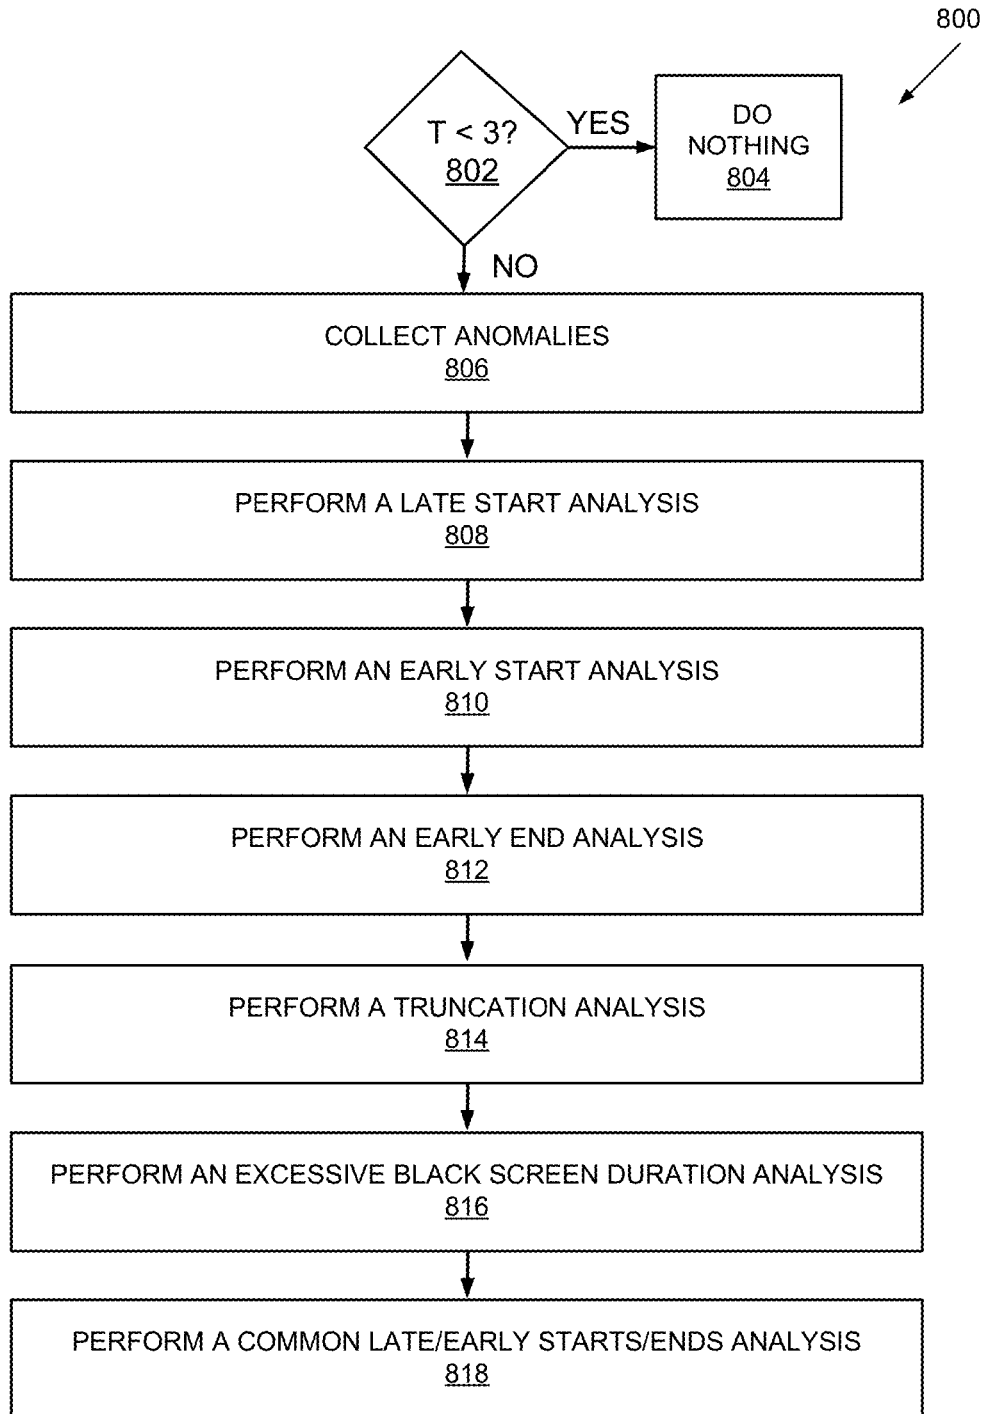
800

T < 3?
802

YES

DO NOTHING
804

NO

COLLECT ANOMALIES
806

PERFORM A LATE START ANALYSIS
808

PERFORM AN EARLY START ANALYSIS
810

PERFORM AN EARLY END ANALYSIS
812

PERFORM A TRUNCATION ANALYSIS
814

PERFORM AN EXCESSIVE BLACK SCREEN DURATION ANALYSIS
816

PERFORM A COMMON LATE/EARLY STARTS/ENDS ANALYSIS
818